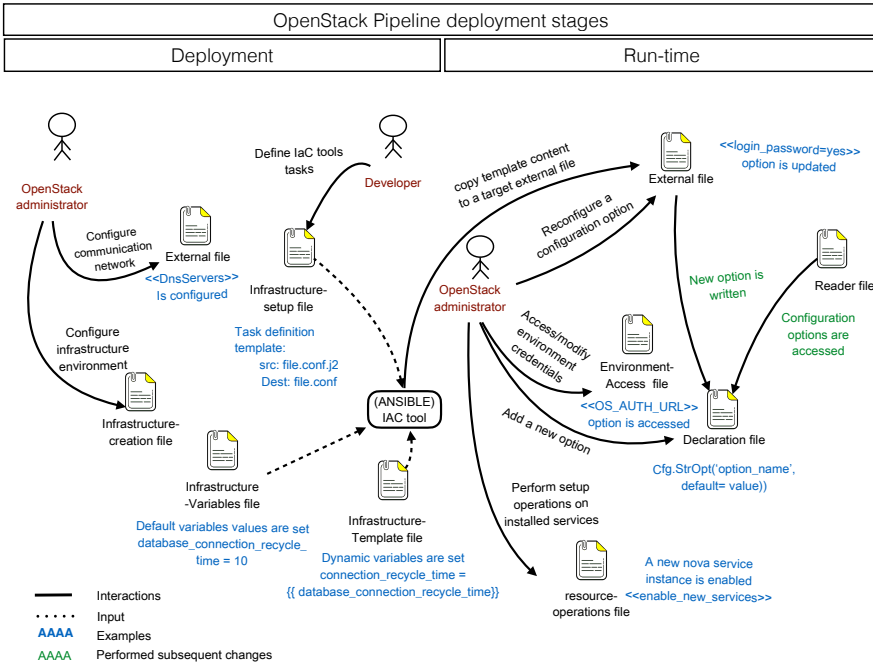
OpenStack Pipeline deployment stages

Deployment

Run-time

OpenStack administrator

Configure communication network

External file

<<DnsServers>> Is configured

Configure infrastructure environment

Infrastructure-creation file

Define IaC tools tasks

Developer

Infrastructure-setup file

Task definition template:
src: file.conf.j2
Dest: file.conf

Infrastructure -Variables file

Default variables values are set
database_connection_recycle_time = 10

(ANSIBLE) IAC tool

Infrastructure-Template file

Dynamic variables are set
connection_recycle_time = {{ database_connection_recycle_time}}

copy template content to a target external file

Reconfigure a configuration option

External file

<<login_password=yes>> option is updated

OpenStack administrator

New option is written

Reader file

Configuration options are accessed

Access/modify environment credentials

Environment-Access file

<<OS_AUTH_URL>> option is accessed

Add a new option

Declaration file

Cfg.StrOpt('option_name', default= value))

Perform setup operations on installed services

resource-operations file

A new nova service instance is enabled
<<enable_new_services>>

Interactions

Input

AAAA Examples

AAAA Performed subsequent changes